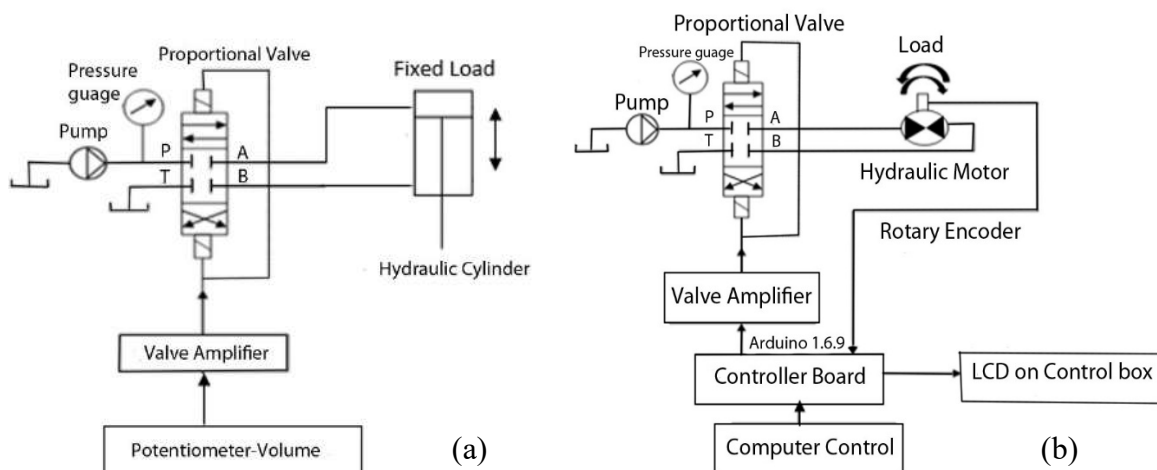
Proportional Valve

Pressure guage

Fixed Load

Pump

P

A

T

B

Hydraulic Cylinder

Valve Amplifier

Potentiometer-Volume

(a)

Proportional Valve

Pressure guage

Load

Pump

P

A

T

B

Hydraulic Motor

Rotary Encoder

Valve Amplifier

Arduino 1.6.9

Controller Board

LCD on Control box

Computer Control

(b)